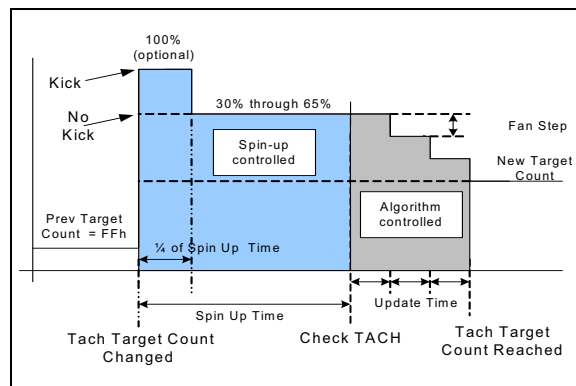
100%
(optional)

Kick

No Kick

30% through 65%

Spin-up controlled

Fan Step

New Target Count

Algorithm controlled

Prev Target Count = FFh

¼ of Spin Up Time

Update Time

Spin Up Time

Tach Target Count Changed

Check TACH

Tach Target Count Reached